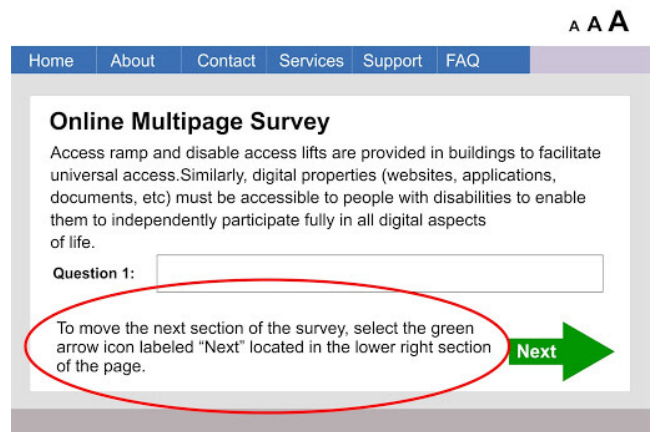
A A A

Home About Contact Services Support FAQ

Online Multipage Survey

Access ramp and disable access lifts are provided in buildings to facilitate universal access.Similarly, digital properties (websites, applications, documents, etc) must be accessible to people with disabilities to enable them to independently participate fully in all digital aspects of life.

Question 1:

To move the next section of the survey, select the green arrow icon labeled "Next" located in the lower right section of the page.

Next